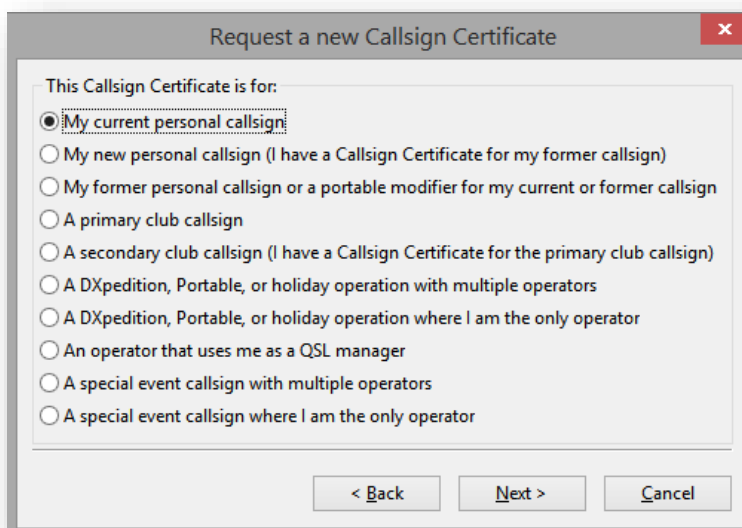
Request a new Callsign Certificate

This Callsign Certificate is for:

My current personal callsign

My new personal callsign (I have a Callsign Certificate for my former callsign)

My former personal callsign or a portable modifier for my current or former callsign

A primary club callsign

A secondary club callsign (I have a Callsign Certificate for the primary club callsign)

A DXpedition, Portable, or holiday operation with multiple operators

A DXpedition, Portable, or holiday operation where I am the only operator

An operator that uses me as a QSL manager

A special event callsign with multiple operators

A special event callsign where I am the only operator

< Back

Next >

Cancel